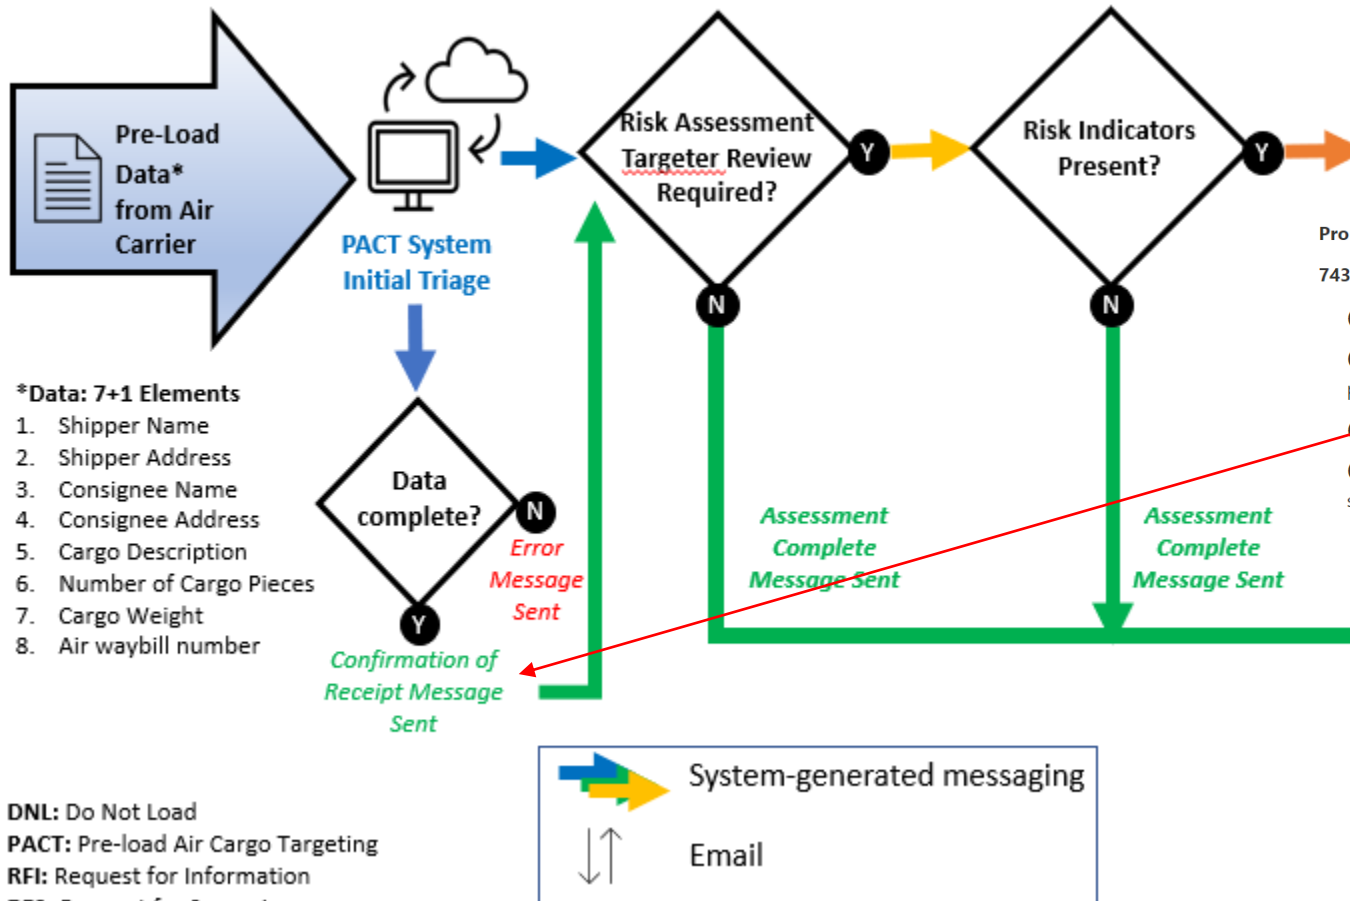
Pre-Load Data* from Air Carrier

PACT System Initial Triage

Risk Assessment Targeter Review Required?

Y

N

Risk Indicators Present?

Y

N

Pro

743

*Data: 7+1 Elements
1. Shipper Name
2. Shipper Address
3. Consignee Name
4. Consignee Address
5. Cargo Description
6. Number of Cargo Pieces
7. Cargo Weight
8. Air waybill number

Data complete?

N

Error Message Sent

Y

Confirmation of Receipt Message Sent

Assessment Complete Message Sent

Assessment Complete Message Sent

System-generated messaging

Email

DNL: Do Not Load
PACT: Pre-load Air Cargo Targeting
RFI: Request for Information
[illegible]